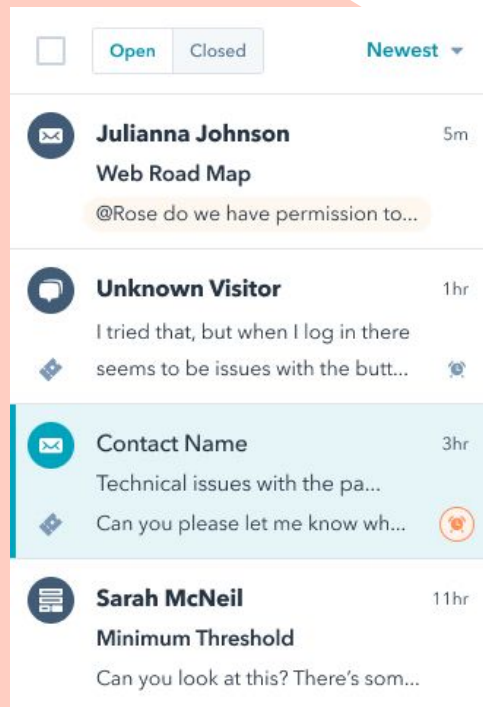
Open Closed Newest

Julianna Johnson 5m
Web Road Map
@Rose do we have permission to...

Unknown Visitor 1hr
I tried that, but when I log in there seems to be issues with the butt...

Contact Name 3hr
Technical issues with the pa...
Can you please let me know wh...

Sarah McNeil 11hr
Minimum Threshold
Can you look at this? There's som...